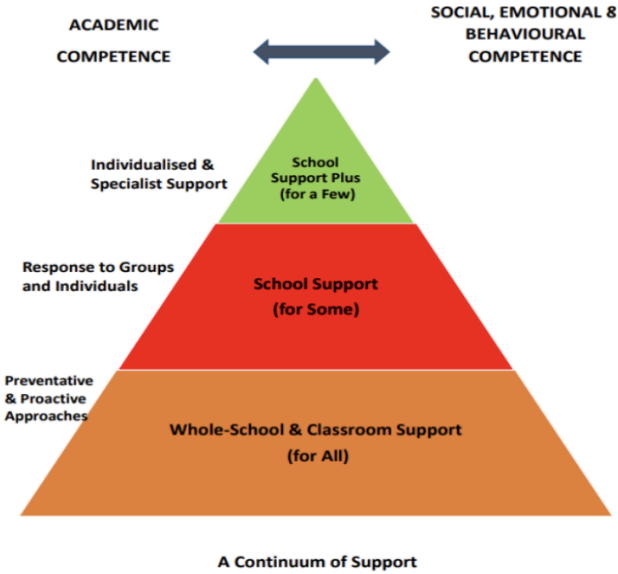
ACADEMIC COMPETENCE

SOCIAL, EMOTIONAL & BEHAVIOURAL COMPETENCE

Individualised & Specialist Support

School Support Plus (for a Few)

Response to Groups and Individuals

School Support (for Some)

Preventative & Proactive Approaches

Whole-School & Classroom Support (for All)

A Continuum of Support